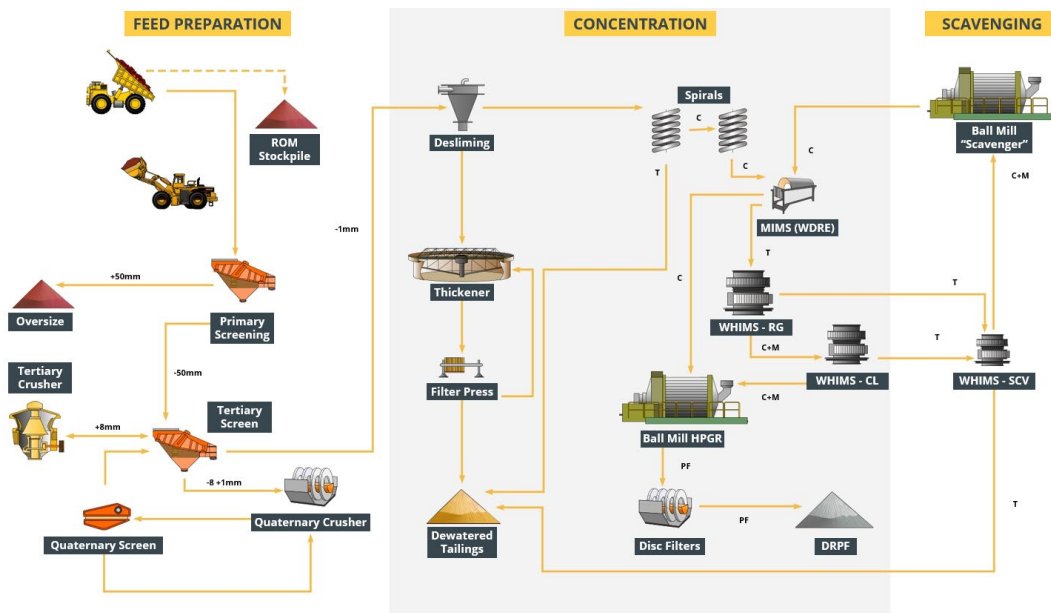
FEED PREPARATION

CONCENTRATION

SCAVENGING

ROM Stockpile

Desliming

Spirals

C

C

T

C

Ball Mill "Scavenger"

C+M

-1mm

MIMS (WDRE)

T

Thickener

C

+50mm

Oversize

Primary Screening

WHIMS - RG

T

C+M

T

-50mm

Tertiary Crusher

Tertiary Screen

Filter Press

WHIMS - CL

WHIMS - SCV

C+M

+8mm

Ball Mill HPGR

-8 +1mm

PF

Quaternary Crusher

PF

Quaternary Screen

Dewatered Tailings

Disc Filters

DRPF

T